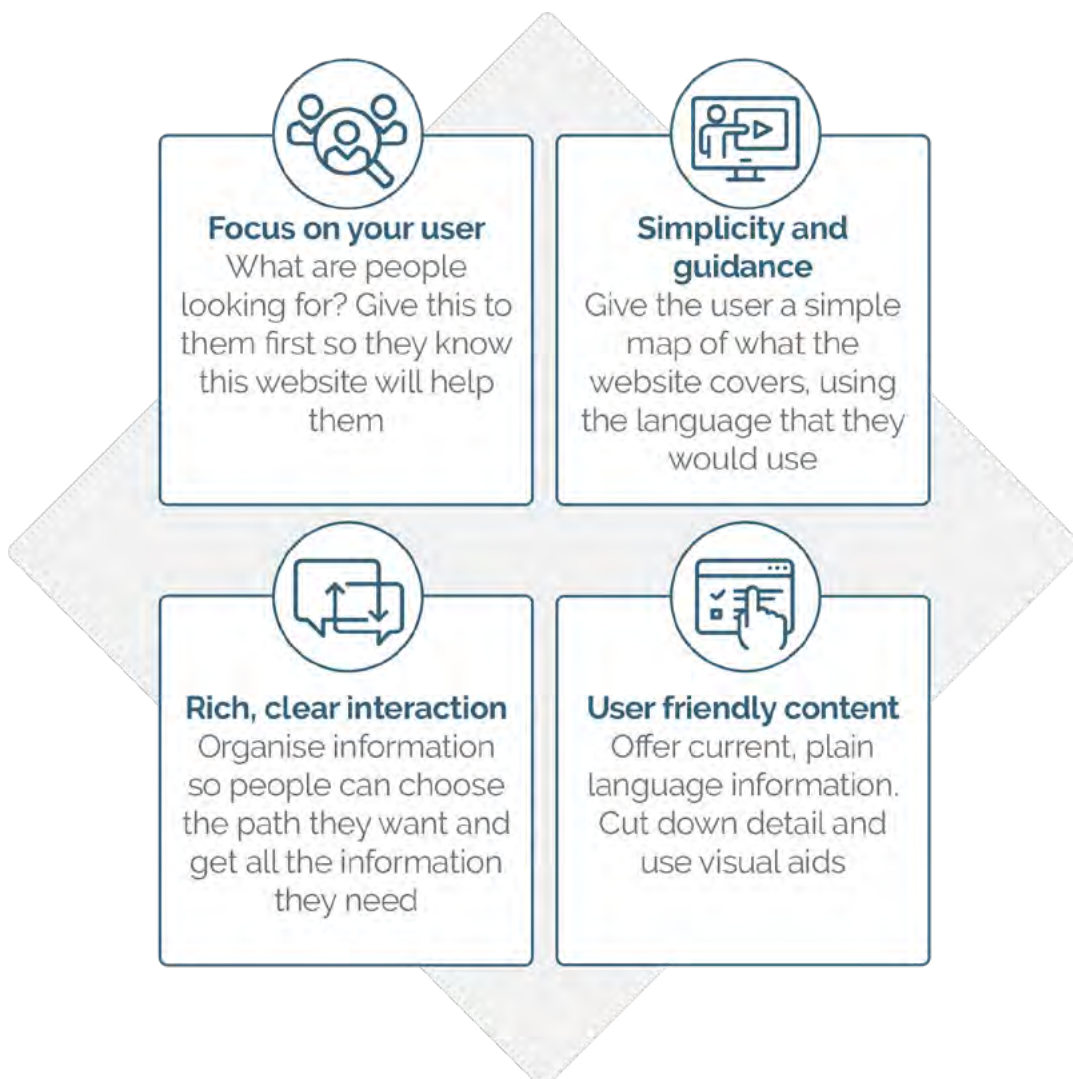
Focus on your user
What are people looking for? Give this to them first so they know this website will help them

Simplicity and guidance
Give the user a simple map of what the website covers, using the language that they would use

Rich, clear interaction
Organise information so people can choose the path they want and get all the information they need

User friendly content
Offer current, plain language information. Cut down detail and use visual aids